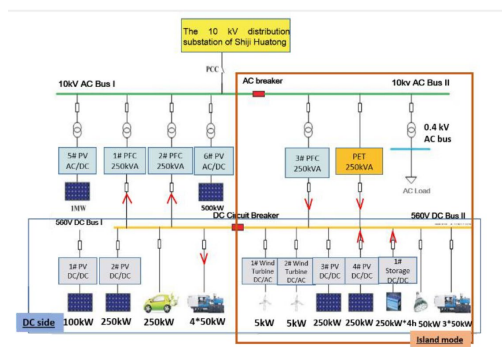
The 10 kV distribution substation of Shiji Huatong

PCC

10kV AC Bus I

AC breaker

10kv AC Bus II

0.4 kV AC bus

5# PV AC/DC

1# PFC 250kVA

2# PFC 250kVA

6# PV AC/DC

3# PFC 250kVA

PET 250kVA

1MW

500kW

AC Load

560V DC Bus I

DC Circuit Breaker

560V DC Bus II

1# PV DC/DC

2# PV DC/DC

1# Wind Turbine DC/AC

2# Wind Turbine DC/AC

3# PV DC/DC

4# PV DC/DC

1# Storage DC/DC

DC side

100kW

250kW

250kW

4*50kW

5kW

5kW

250kW

250kW

250kW*4h

50kW

3*50kW

Island mode